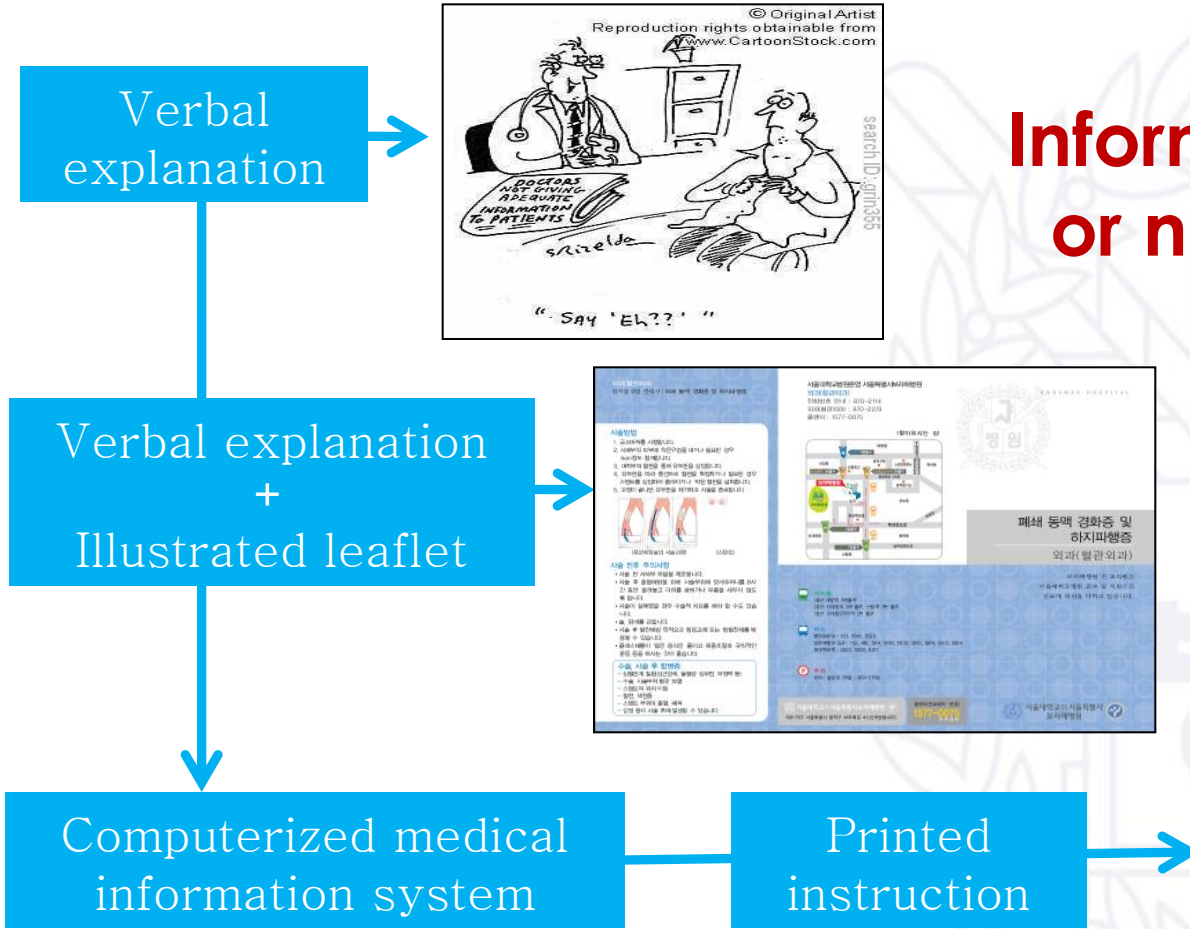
Verbal explanation

© Original Artist
Reproduction rights obtainable from
www.CartoonStock.com

search ID: grin355

DOCTORS NOT GIVING ADEQUATE INFORMATION TO PATIENTS

SRizelda

"SAY 'Eh??'"

Inform
or n

Verbal explanation
+
Illustrated leaflet

폐쇄 동맥 경화증 및 하지피행증
외과(혈관외과)

Computerized medical information system

Printed instruction